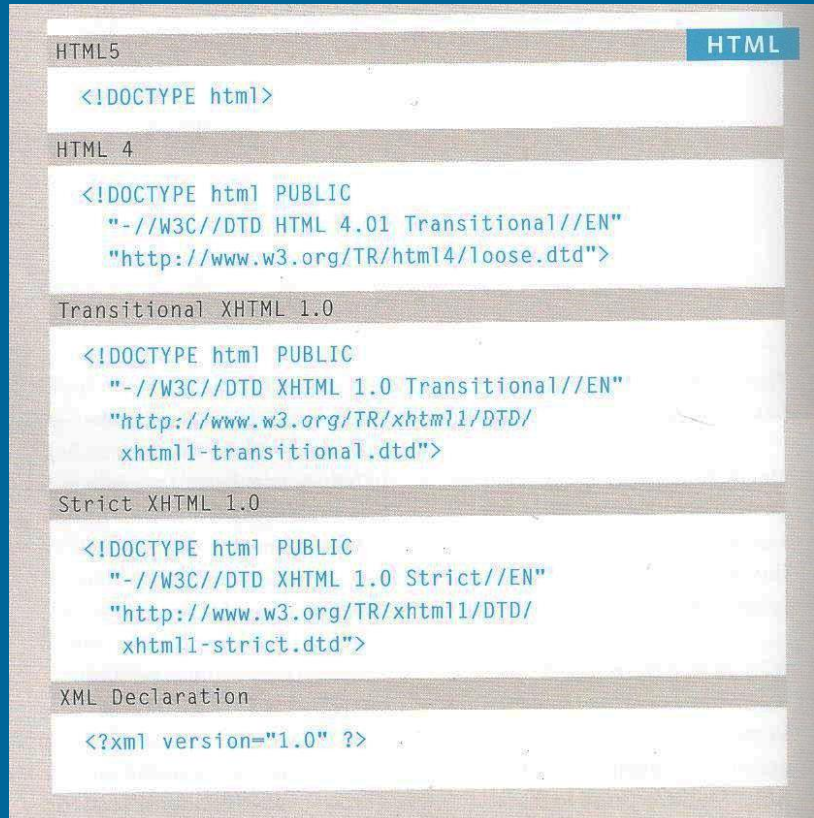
HTML5

HTML

<!DOCTYPE html>

HTML 4

<!DOCTYPE html PUBLIC
"-//W3C//DTD HTML 4.01 Transitional//EN"
"http://www.w3.org/TR/html4/loose.dtd">

Transitional XHTML 1.0

<!DOCTYPE html PUBLIC
"-//W3C//DTD XHTML 1.0 Transitional//EN"
"http://www.w3.org/TR/xhtml1/DTD/
xhtml1-transitional.dtd">

Strict XHTML 1.0

<!DOCTYPE html PUBLIC
"-//W3C//DTD XHTML 1.0 Strict//EN"
"http://www.w3.org/TR/xhtml1/DTD/
xhtml1-strict.dtd">

XML Declaration

<?xml version="1.0" ?>